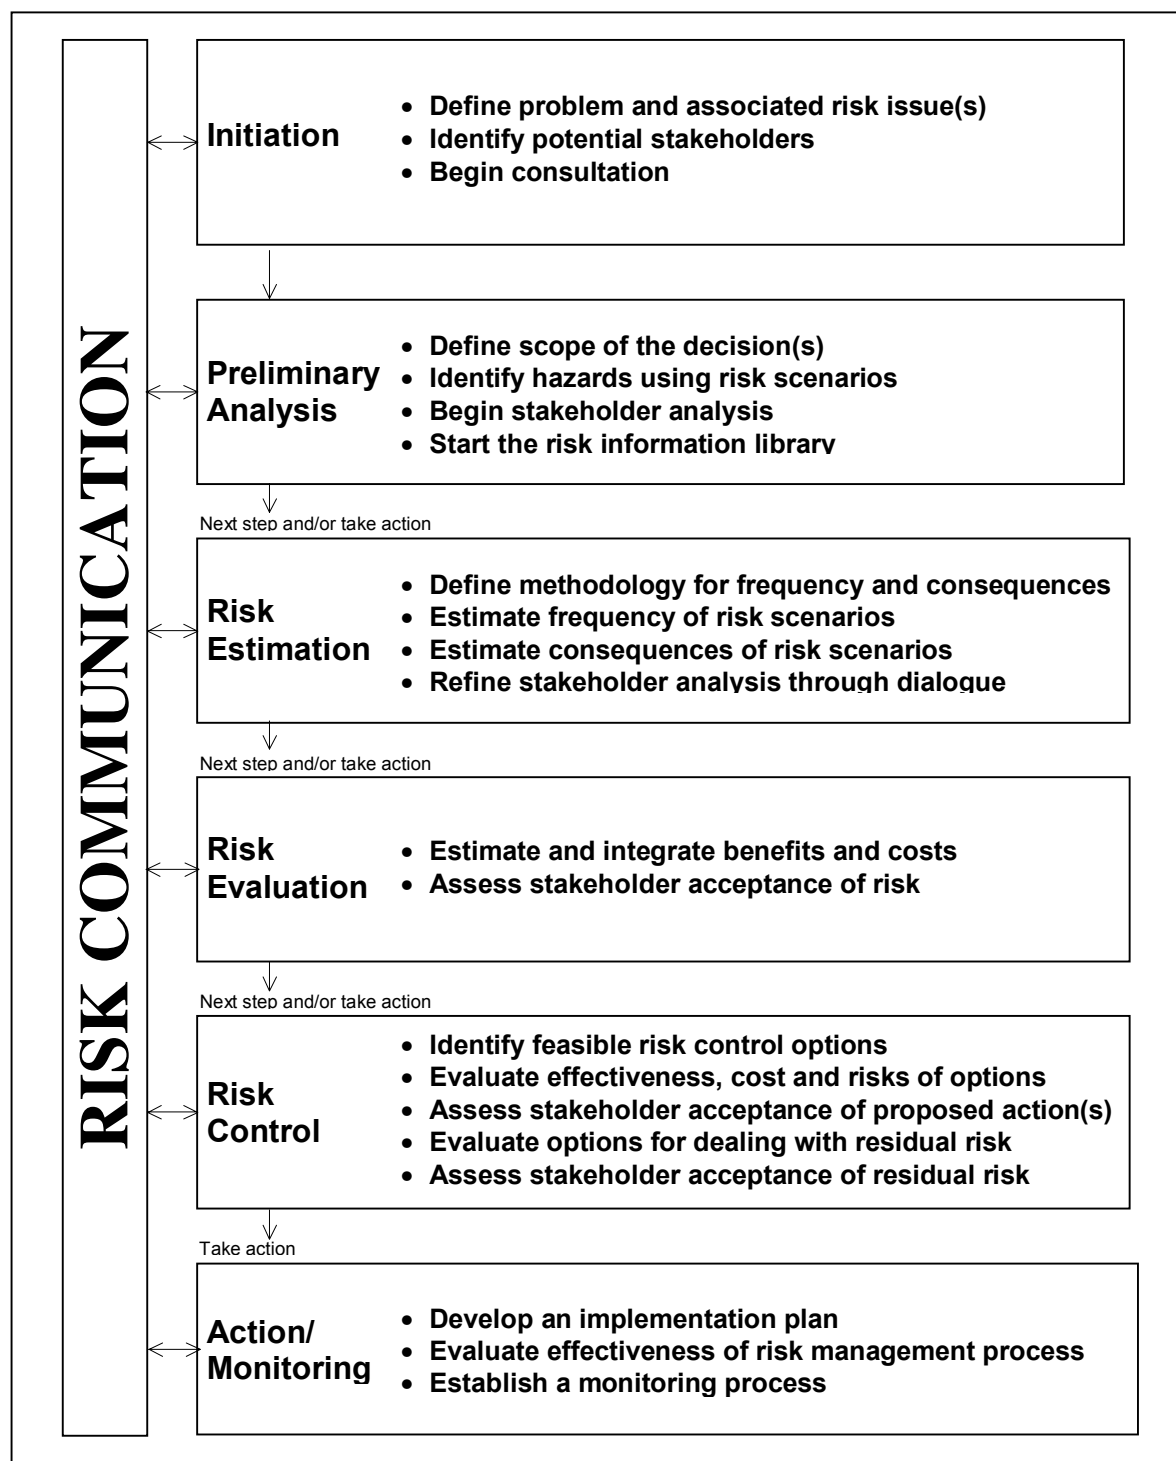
RISK COMMUNICATION

Initiation
- Define problem and associated risk issue(s)
- Identify potential stakeholders
- Begin consultation

Preliminary Analysis
- Define scope of the decision(s)
- Identify hazards using risk scenarios
- Begin stakeholder analysis
- Start the risk information library

Next step and/or take action

Risk Estimation
- Define methodology for frequency and consequences
- Estimate frequency of risk scenarios
- Estimate consequences of risk scenarios
- Refine stakeholder analysis through dialogue

Next step and/or take action

Risk Evaluation
- Estimate and integrate benefits and costs
- Assess stakeholder acceptance of risk

Next step and/or take action

Risk Control
- Identify feasible risk control options
- Evaluate effectiveness, cost and risks of options
- Assess stakeholder acceptance of proposed action(s)
- Evaluate options for dealing with residual risk
- Assess stakeholder acceptance of residual risk

Take action

Action/ Monitoring
- Develop an implementation plan
- Evaluate effectiveness of risk management process
- Establish a monitoring process